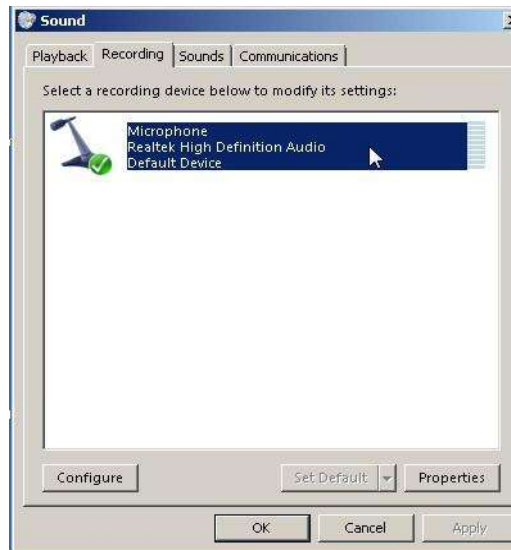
Sound

Playback | Recording | Sounds | Communications

Select a recording device below to modify its settings:

Microphone
Realtek High Definition Audio
Default Device

Configure

Set Default

Properties

OK

Cancel

Apply